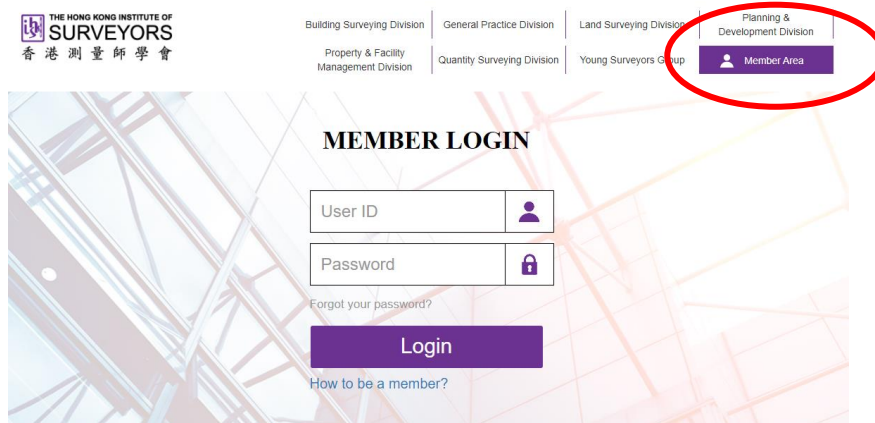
THE HONG KONG INSTITUTE OF
SURVEYORS
香港測量師學會

Building Surveying Division
General Practice Division
Land Surveying Division
Planning & Development Division
Property & Facility Management Division
Quantity Surveying Division
Young Surveyors Group
Member Area

MEMBER LOGIN

User ID
Password
Forgot your password?
Login
How to be a member?